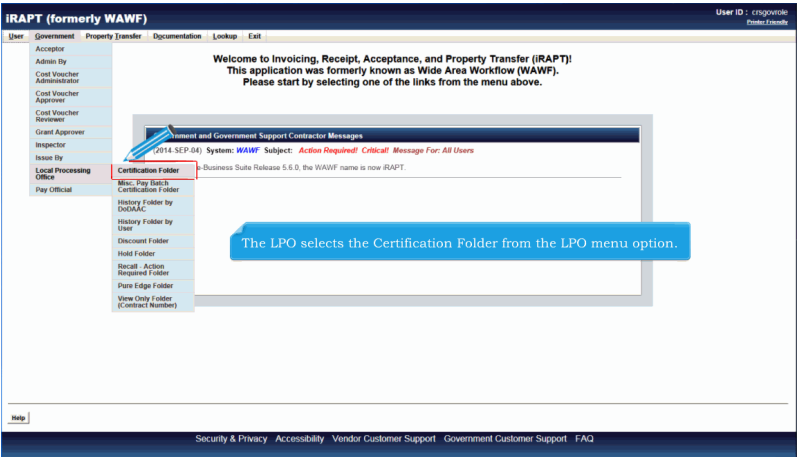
iRAPT (formerly WAWF)

User ID : crsgovrole
Printer Friendly

User Government Property Transfer Documentation Lookup Exit

Acceptor
Admin By
Cost Voucher Administrator
Cost Voucher Approver
Cost Voucher Reviewer
Grant Approver
Inspector
Issue By
Local Processing Office
Pay Official

Certification Folder
Misc. Pay Batch Certification Folder
History Folder by DoDAAC
History Folder by User
Discount Folder
Hold Folder
Recall - Action Required Folder
Pure Edge Folder
View Only Folder (Contract Number)

Welcome to Invoicing, Receipt, Acceptance, and Property Transfer (iRAPT)!
This application was formerly known as Wide Area Workflow (WAWF).
Please start by selecting one of the links from the menu above.

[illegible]nment and Government Support Contractor Messages

(2014-SEP-04) System: WAWF Subject: Action Required! Critical! Message For: All Users

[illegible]e-Business Suite Release 5.6.0, the WAWF name is now iRAPT.

The LPO selects the Certification Folder from the LPO menu option.

Help

Security & Privacy Accessibility Vendor Customer Support Government Customer Support FAQ